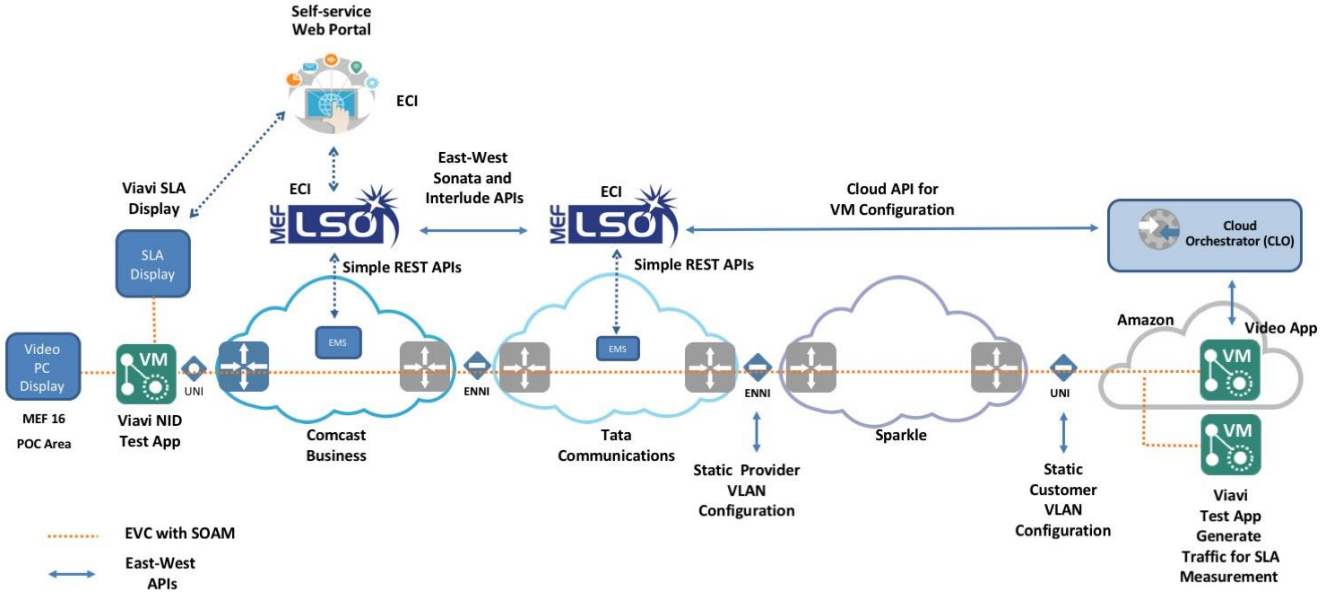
Self-service
Web Portal

ECI

Viavi SLA
Display

ECI

MEF LSO

East-West
Sonata and
Interlude APIs

ECI

MEF LSO

Cloud API for
VM Configuration

Cloud
Orchestrator (CLO)

SLA
Display

Simple REST APIs

Simple REST APIs

EMS

EMS

Amazon

Video App

Video
PC
Display

VM

UNI

ENNI

ENNI

UNI

VM

MEF 16
POC Area

Viavi NID
Test App

Comcast
Business

Tata
Communications

Sparkle

VM

Static Provider
VLAN
Configuration

Static
Customer
VLAN
Configuration

Viavi
Test App
Generate
Traffic for SLA
Measurement

EVC with SOAM

East-West
APIs